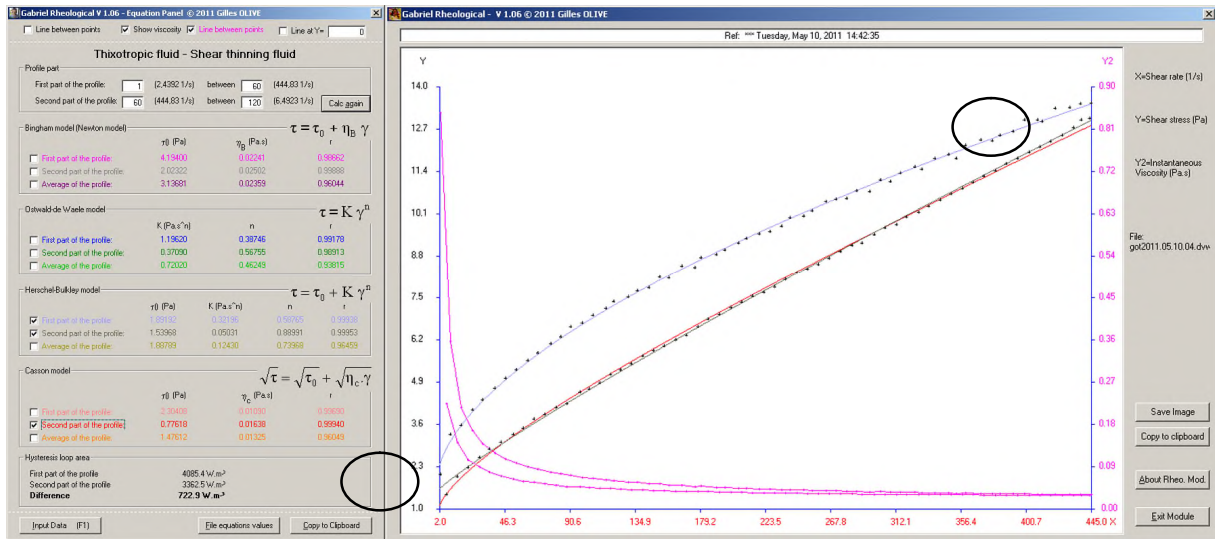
Gabriel Rheological V 1.06 - Equation Panel © 2011 Gilles OLIVE

Line between points   Show viscosity   Line between points   Line at Y= 0

Thixotropic fluid - Shear thinning fluid

Profile part

First part of the profile: 1 (2,4392 1/s) between 60 (444,83 1/s)

Second part of the profile: 60 (444,83 1/s) between 120 (6,4923 1/s)   Calc again

Bingham model (Newton model)   $\tau = \tau_0 + \eta_B\ \gamma$

| | $\tau_0$ (Pa) | $\eta_B$ (Pa.s) | r |
|---|---|---|---|
| First part of the profile: | 4.19400 | 0.02241 | 0.98662 |
| Second part of the profile: | 2.02322 | 0.02502 | 0.99888 |
| Average of the profile: | 3.13681 | 0.02359 | 0.96044 |

Ostwald-de Waele model   $\tau = K\ \gamma^n$

| | K (Pa.s^n) | n | r |
|---|---|---|---|
| First part of the profile: | 1.19620 | 0.38746 | 0.99178 |
| Second part of the profile: | 0.37090 | 0.56755 | 0.98913 |
| Average of the profile: | 0.72020 | 0.46249 | 0.93815 |

Herschel-Bulkley model   $\tau = \tau_0 + K\ \gamma^n$

| | $\tau_0$ (Pa) | K (Pa.s^n) | n | r |
|---|---|---|---|---|
| First part of the profile: | 1.89192 | 0.32196 | 0.56765 | 0.99938 |
| Second part of the profile: | 1.53968 | 0.05031 | 0.88991 | 0.99953 |
| Average of the profile: | 1.88789 | 0.12430 | 0.73968 | 0.36459 |

Casson model   $\sqrt{\tau} = \sqrt{\tau_0} + \sqrt{\eta_c \cdot \gamma}$

| | $\tau_0$ (Pa) | $\eta_c$ (Pa.s) | r |
|---|---|---|---|
| First part of the profile: | 2.30408 | 0.01030 | 0.99690 |
| Second part of the profile: | 0.77618 | 0.01638 | 0.99940 |
| Average of the profile: | 1.47612 | 0.01325 | 0.96049 |

Hysteresis loop area

First part of the profile 4085.4 W.m-³

Second part of the profile 3362.5 W.m-³

Difference 722.9 W.m-³

Input Data (F1)   File equations values   Copy to Clipboard

Gabriel Rheological - V 1.06 - © 2011 Gilles OLIVE

Ref: *** Tuesday, May 10, 2011 14:42:35

Y   Y2

14.0 12.7 11.4 10.1 8.8 7.5 6.2 4.9 3.6 2.3 1.0

0.90 0.81 0.72 0.63 0.54 0.45 0.36 0.27 0.18 0.09 0.00

2.0 46.3 90.6 134.9 179.2 223.5 267.8 312.1 356.4 400.7 445.0 X

X=Shear rate (1/s)

Y=Shear stress (Pa)

Y2=Instantaneous Viscosity (Pa.s)

File: go!2011.05.10.04.dvw

Save Image

Copy to clipboard

About Rheo. Mod.

Exit Module